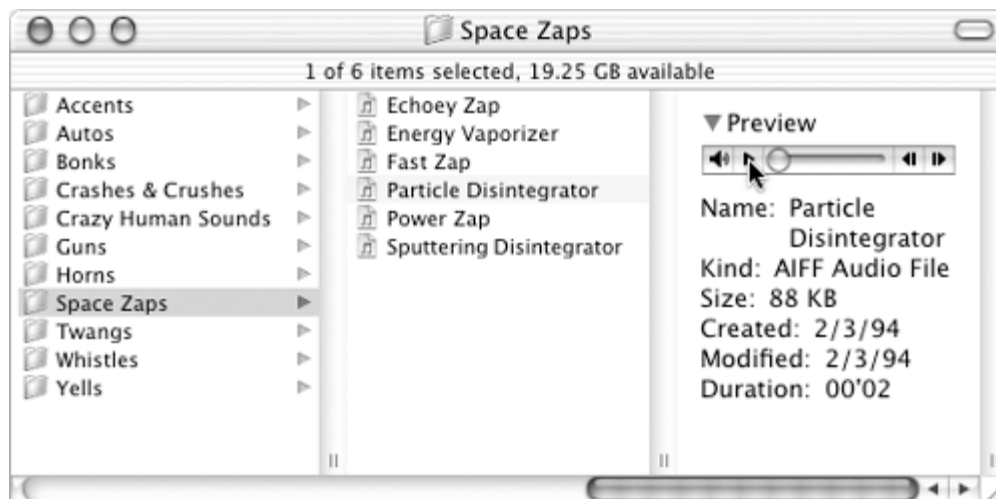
Space Zaps

1 of 6 items selected, 19.25 GB available

Accents
Autos
Bonks
Crashes & Crushes
Crazy Human Sounds
Guns
Horns
Space Zaps
Twangs
Whistles
Yells

Echoey Zap
Energy Vaporizer
Fast Zap
Particle Disintegrator
Power Zap
Sputtering Disintegrator

▼Preview

Name: Particle Disintegrator
Kind: AIFF Audio File
Size: 88 KB
Created: 2/3/94
Modified: 2/3/94
Duration: 00'02